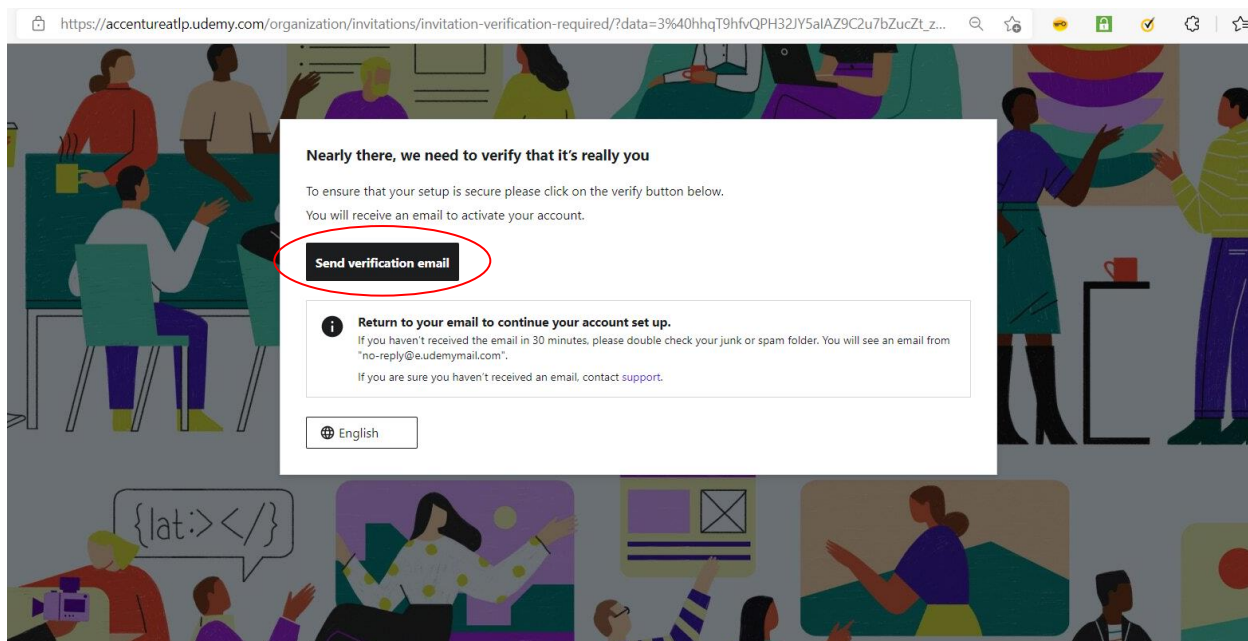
https://accentureatlp.udemy.com/organization/invitations/invitation-verification-required/?data=3%40hhqT9hfvQPH32JY5alAZ9C2u7bZucZt_z...

Nearly there, we need to verify that it's really you

To ensure that your setup is secure please click on the verify button below.

You will receive an email to activate your account.

Send verification email

Return to your email to continue your account set up.

If you haven't received the email in 30 minutes, please double check your junk or spam folder. You will see an email from "no-reply@e.udemymail.com".

If you are sure you haven't received an email, contact support.

English

{lat:></}